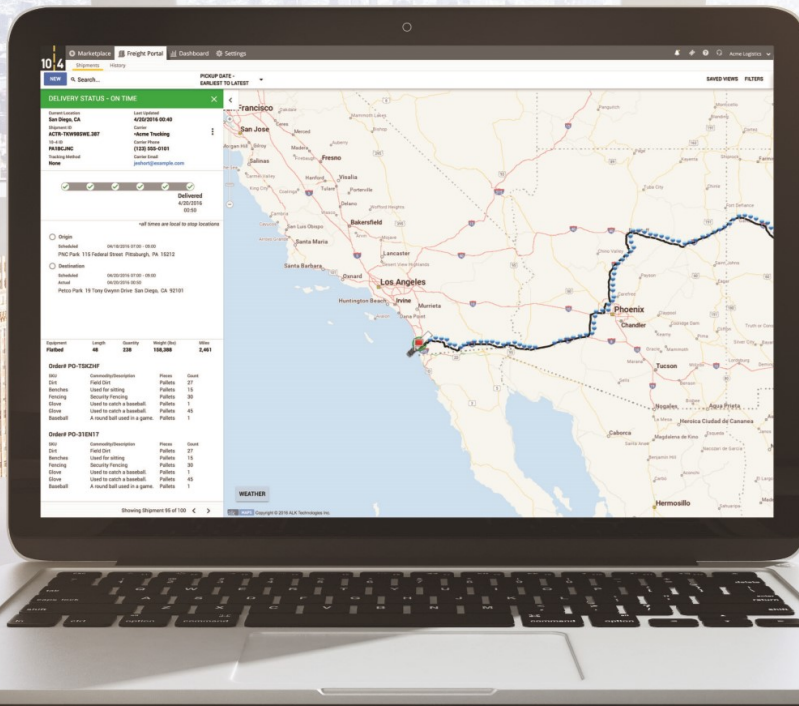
10|4 Marketplace Freight Portal Dashboard Settings Acme Logistics

Shipments History

NEW Search... PICKUP DATE - EARLIEST TO LATEST SAVED VIEWS FILTERS

DELIVERY STATUS - ON TIME

Current Location
San Diego, CA

Last Updated
4/20/2016 00:40

Shipment ID
ACTN-TXW98SWE.287

Carrier
•Acme Trucking

10-4 ID
PA3BCJNC

Carrier Phone
(123) 555-0101

Tracking Method
None

Carrier Email
jexhort@example.com

Delivered
4/20/2016
00:50

•all times are local to stop locations

Origin
Scheduled 04/18/2016 07:00 - 09:00
PNC Park 115 Federal Street Pittsburgh, PA 15212

Destination
Scheduled 04/20/2016 07:00 - 09:00
Actual 04/20/2016 00:50
Petco Park 19 Tony Gwynn Drive San Diego, CA 92101

| Equipment | Length | Quantity | Weight (lbs) | Miles |
|---|---|---|---|---|
| Flatbed | 48 | 338 | 108,388 | 2,461 |

Order# PO-T5IKZHF

| SKU | Commodity/Description | Pieces | Count |
|---|---|---|---|
| Dirt | Field Dirt | Pallets | 27 |
| Benches | Used for sitting | Pallets | 15 |
| Fencing | Security Fencing | Pallets | 30 |
| Glove | Used to catch a baseball. | Pallets | 1 |
| Glove | Used to catch a baseball. | Pallets | 45 |
| Baseball | A round ball used in a game. | Pallets | 1 |

Order# PO-31EN17

| SKU | Commodity/Description | Pieces | Count |
|---|---|---|---|
| Dirt | Field Dirt | Pallets | 27 |
| Benches | Used for sitting | Pallets | 15 |
| Fencing | Security Fencing | Pallets | 30 |
| Glove | Used to catch a baseball. | Pallets | 1 |
| Glove | Used to catch a baseball. | Pallets | 45 |
| Baseball | A round ball used in a game. | Pallets | 1 |

Showing Shipment 95 of 100

San Francisco San Jose Merced Salinas Fresno Visalia Bakersfield San Luis Obispo Santa Maria Santa Barbara Oxnard Lancaster Los Angeles Huntington Beach Irvine Murrieta Phoenix Chandler Tucson Nogales Agua Prieta Heroica Ciudad de Cananea Caborca Hermosillo

WEATHER

Copyright © 2016 ALK Technologies Inc.